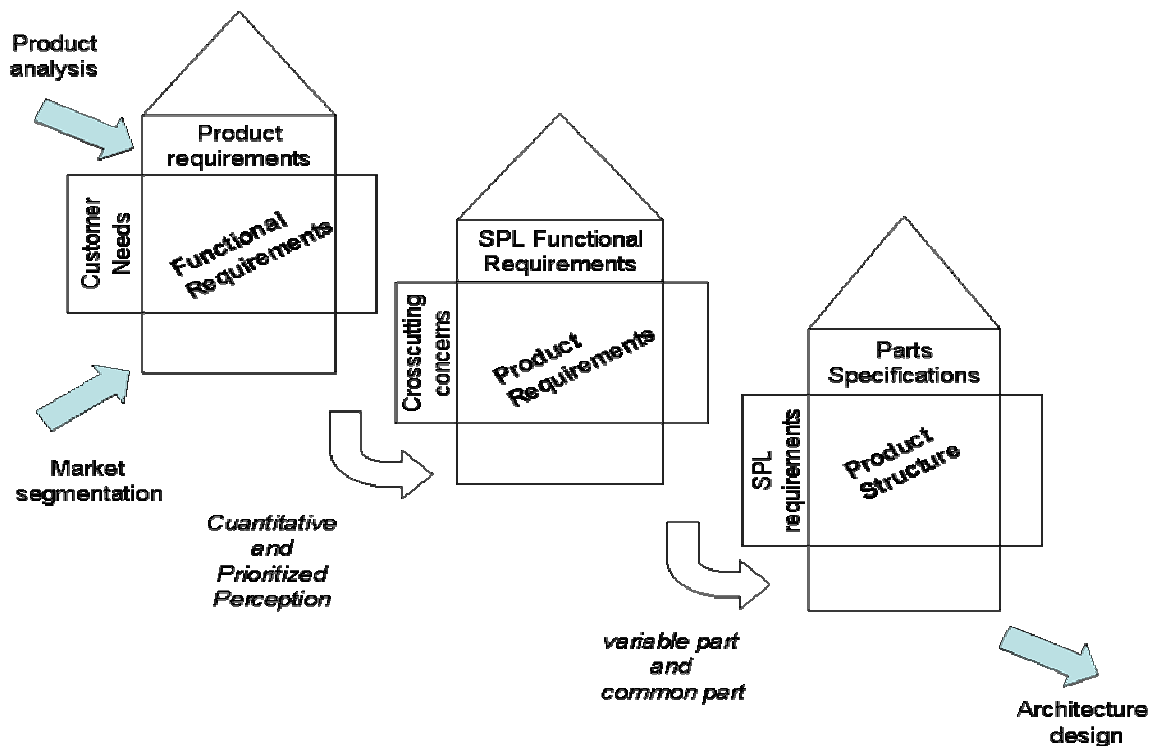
Product analysis

Product requirements

Customer Needs

Functional Requirements

Market segmentation

SPL Functional Requirements

Crosscutting concerns

Product Requirements

Cuantitative and Prioritized Perception

Parts Specifications

SPL requirements

Product Structure

variable part and common part

Architecture design